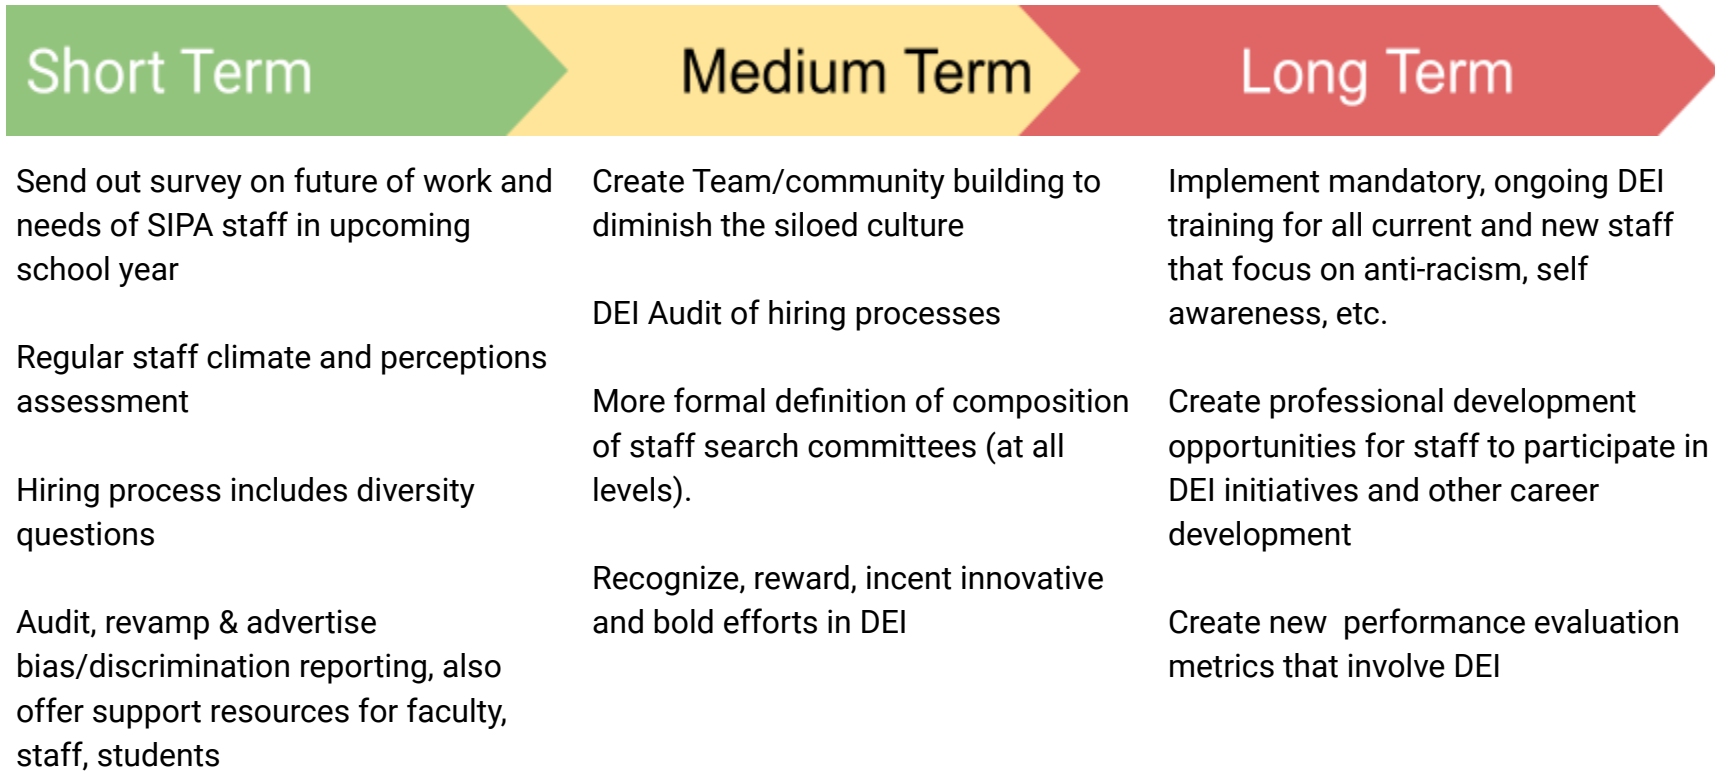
Short Term

Send out survey on future of work and needs of SIPA staff in upcoming school year

Regular staff climate and perceptions assessment

Hiring process includes diversity questions

Audit, revamp & advertise bias/discrimination reporting, also offer support resources for faculty, staff, students

Medium Term

Create Team/community building to diminish the siloed culture

DEI Audit of hiring processes

More formal definition of composition of staff search committees (at all levels).

Recognize, reward, incent innovative and bold efforts in DEI

Long Term

Implement mandatory, ongoing DEI training for all current and new staff that focus on anti-racism, self awareness, etc.

Create professional development opportunities for staff to participate in DEI initiatives and other career development

Create new performance evaluation metrics that involve DEI